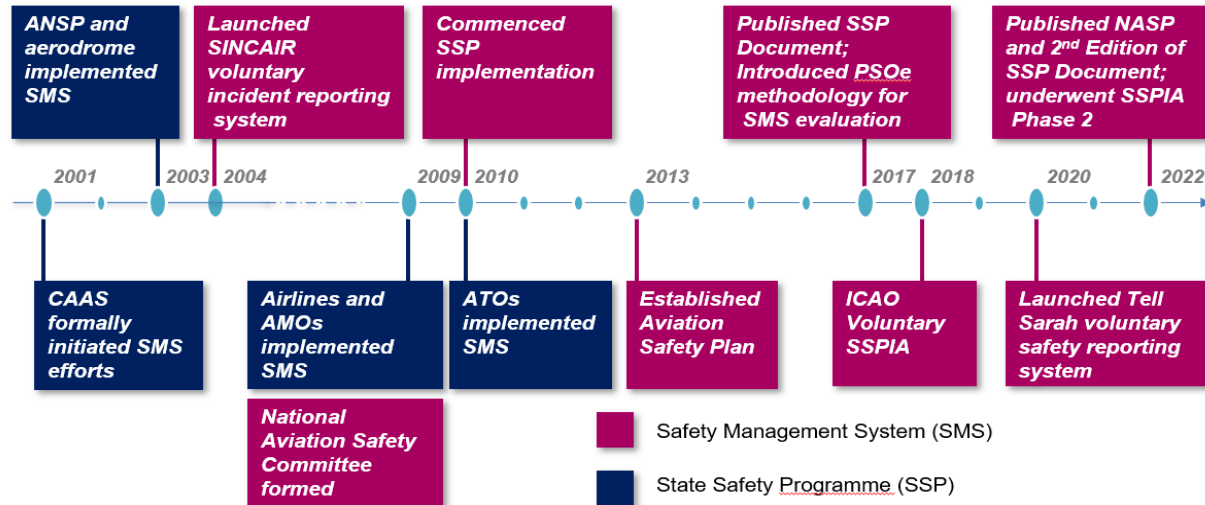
ANSP and aerodrome implemented SMS

Launched SINCAIR voluntary incident reporting system

Commenced SSP implementation

Published SSP Document; Introduced PSOe methodology for SMS evaluation

Published NASP and 2$^{nd}$ Edition of SSP Document; underwent SSPIA Phase 2

2001 2003 2004 2009 2010 2013 2017 2018 2020 2022

CAAS formally initiated SMS efforts

Airlines and AMOs implemented SMS

ATOs implemented SMS

Established Aviation Safety Plan

ICAO Voluntary SSPIA

Launched Tell Sarah voluntary safety reporting system

National Aviation Safety Committee formed

Safety Management System (SMS)

State Safety Programme (SSP)